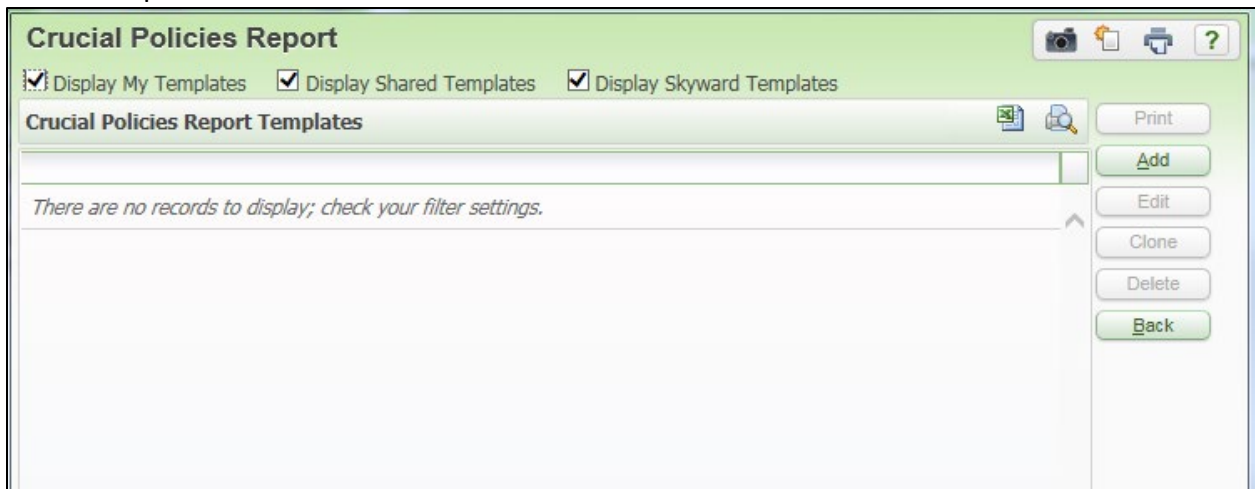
Crucial Policies Report

?

Display My Templates Display Shared Templates Display Skyward Templates

Crucial Policies Report Templates

There are no records to display; check your filter settings.

Print
Add
Edit
Clone
Delete
Back